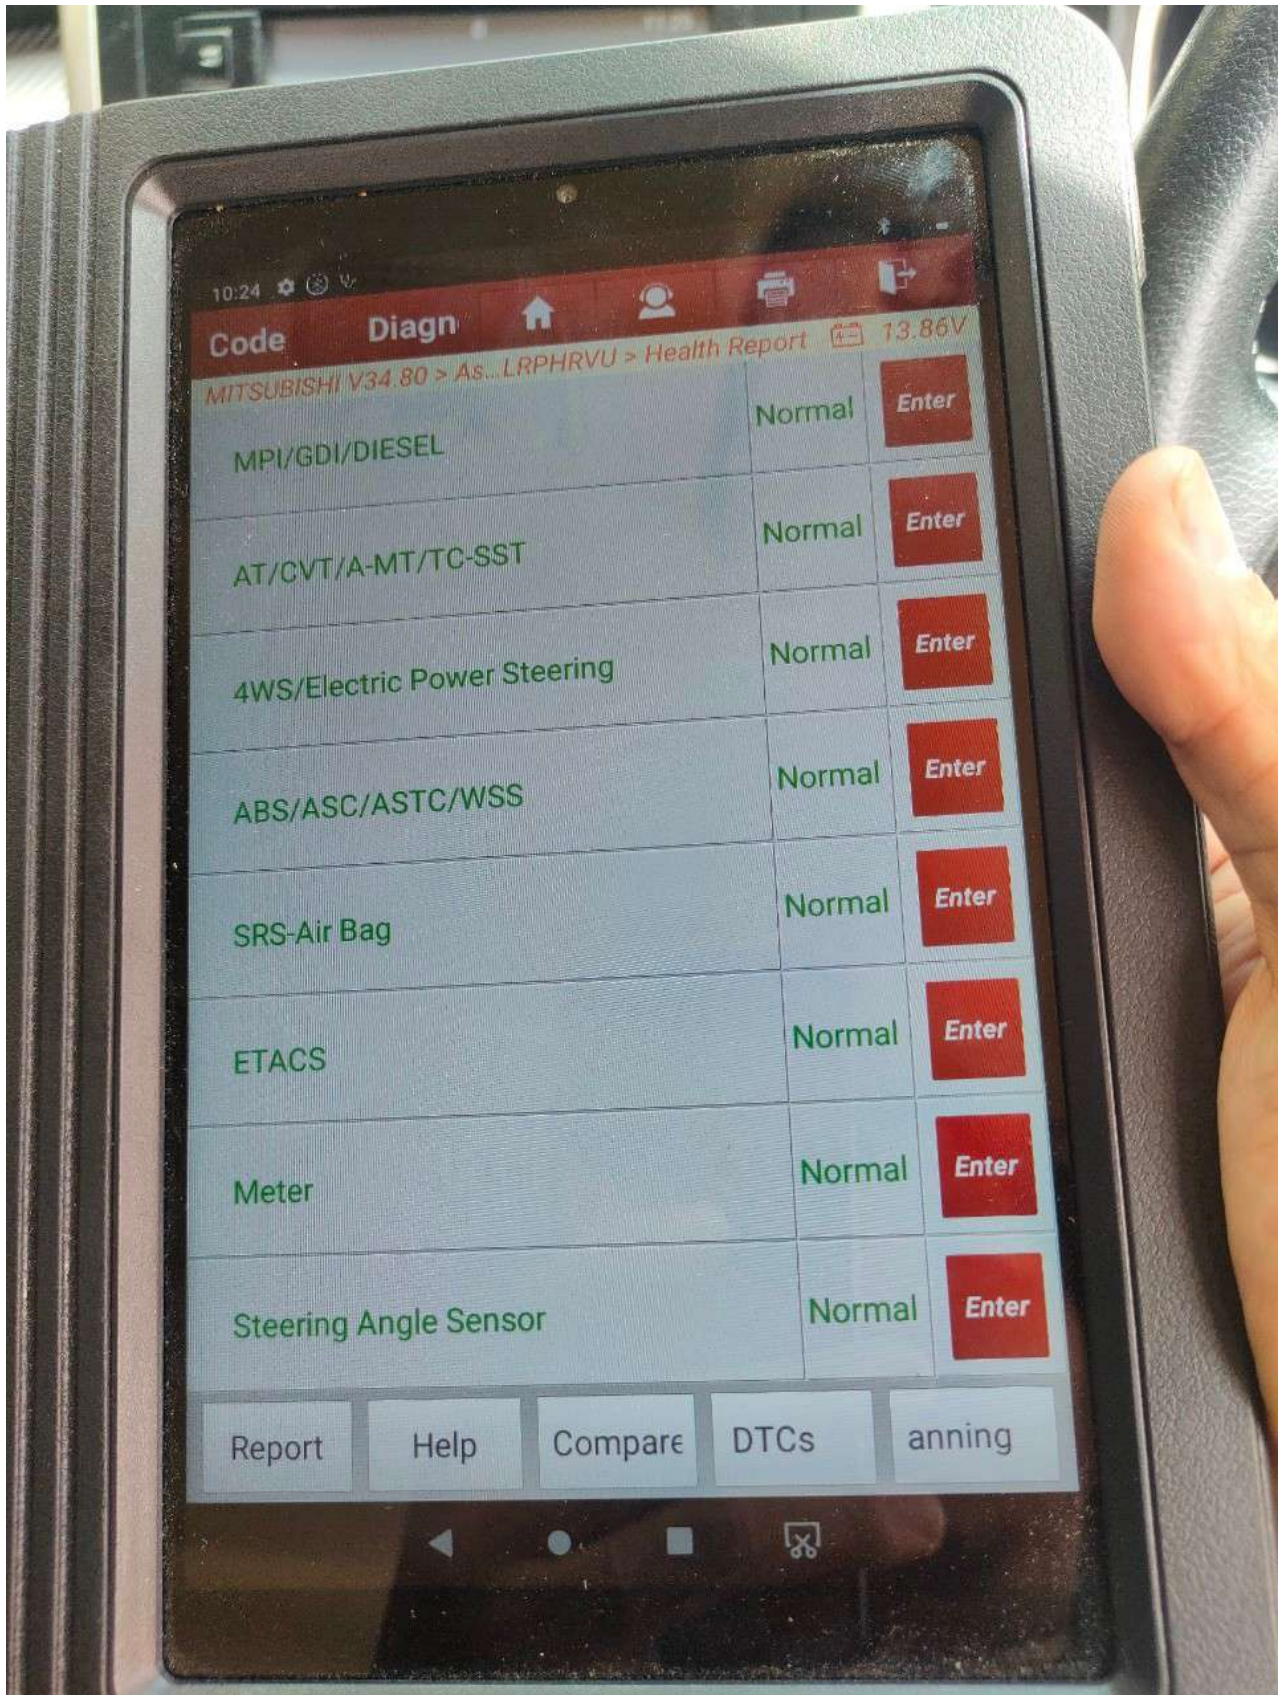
10:24

Code Diagn 13.86V

MITSUBISHI V34.80 > As...LRPHRVU > Health Report

| | | |
|---|---|---|
| MPI/GDI/DIESEL | Normal | Enter |
| AT/CVT/A-MT/TC-SST | Normal | Enter |
| 4WS/Electric Power Steering | Normal | Enter |
| ABS/ASC/ASTC/WSS | Normal | Enter |
| SRS-Air Bag | Normal | Enter |
| ETACS | Normal | Enter |
| Meter | Normal | Enter |
| Steering Angle Sensor | Normal | Enter |

Report Help Compare DTCs anning